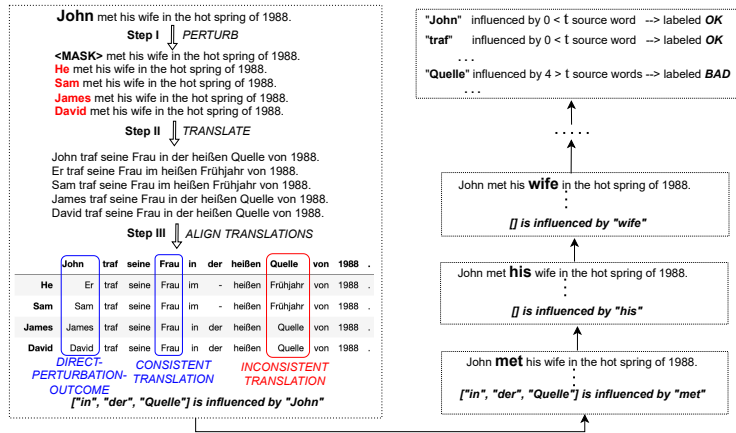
John met his wife in the hot spring of 1988.

Step I PERTURB

<MASK> met his wife in the hot spring of 1988.
He met his wife in the hot spring of 1988.
Sam met his wife in the hot spring of 1988.
James met his wife in the hot spring of 1988.
David met his wife in the hot spring of 1988.

Step II TRANSLATE

John traf seine Frau in der heißen Quelle von 1988.
Er traf seine Frau im heißen Frühjahr von 1988.
Sam traf seine Frau im heißen Frühjahr von 1988.
James traf seine Frau in der heißen Quelle von 1988.
David traf seine Frau in der heißen Quelle von 1988.

Step III ALIGN TRANSLATIONS

| | John | traf | seine | Frau | in | der | heißen | Quelle | von | 1988 | . |
|---|---|---|---|---|---|---|---|---|---|---|---|
| He | Er | traf | seine | Frau | im | - | heißen | Frühjahr | von | 1988 | . |
| Sam | Sam | traf | seine | Frau | im | - | heißen | Frühjahr | von | 1988 | . |
| James | James | traf | seine | Frau | in | der | heißen | Quelle | von | 1988 | . |
| David | David | traf | seine | Frau | in | der | heißen | Quelle | von | 1988 | . |

DIRECT-PERTURBATION-OUTCOME
CONSISTENT TRANSLATION
INCONSISTENT TRANSLATION

["in", "der", "Quelle"] is influenced by "John"

John met his wife in the hot spring of 1988.
["in", "der", "Quelle"] is influenced by "met"

John met his wife in the hot spring of 1988.
[] is influenced by "his"

John met his wife in the hot spring of 1988.
[] is influenced by "wife"

. . . . .

"John" influenced by 0 < t source word --> labeled OK
"traf" influenced by 0 < t source word --> labeled OK
. . .
"Quelle" influenced by 4 > t source words --> labeled BAD
. . .